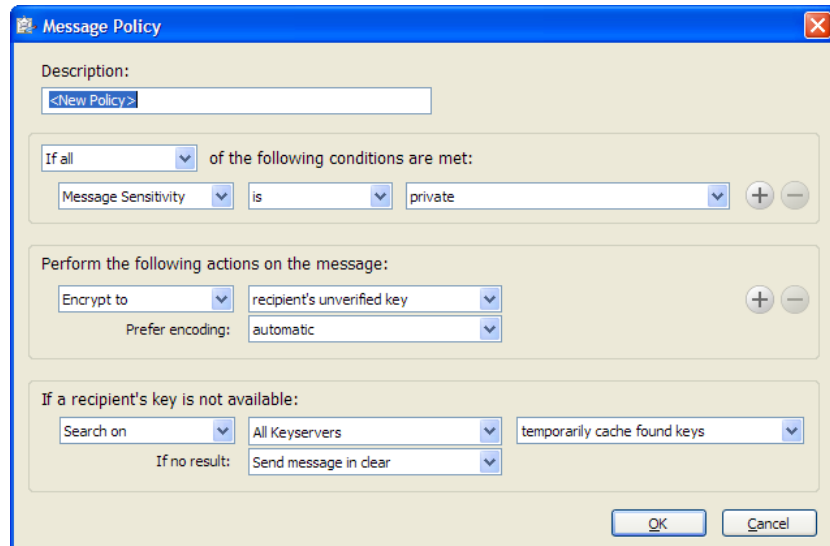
Message Policy

Description:

<New Policy>

If all of the following conditions are met:

Message Sensitivity is private

Perform the following actions on the message:

Encrypt to recipient's unverified key

Prefer encoding: automatic

If a recipient's key is not available:

Search on All Keyservers temporarily cache found keys

If no result: Send message in clear

OK Cancel